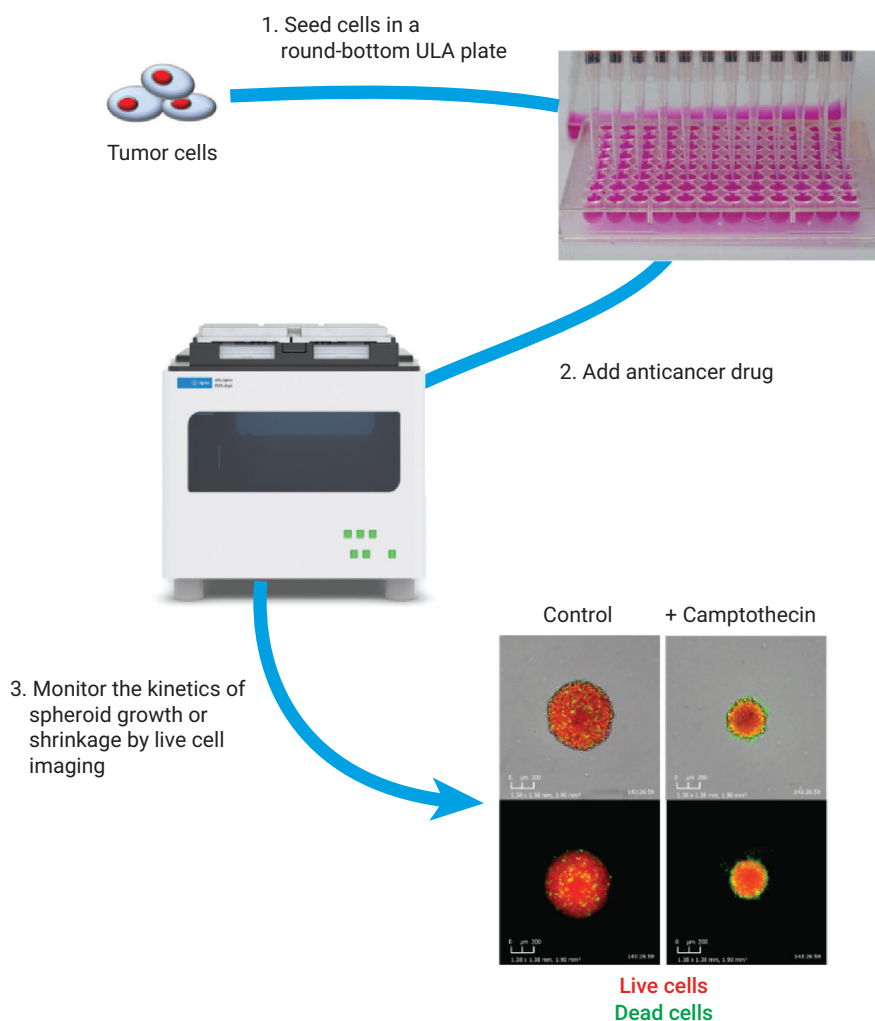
1. Seed cells in a round-bottom ULA plate

Tumor cells

2. Add anticancer drug

3. Monitor the kinetics of spheroid growth or shrinkage by live cell imaging

Control

+ Camptothecin

0 µm 200
1.38 x 1.38 mm, 1.90 mm²

143:26:59

0 µm 200
1.38 x 1.38 mm, 1.90 mm²

143:26:59

0 µm 200
1.38 x 1.38 mm, 1.90 mm²

143:26:59

0 µm 200
1.38 x 1.38 mm, 1.90 mm²

143:26:59

Live cells
Dead cells